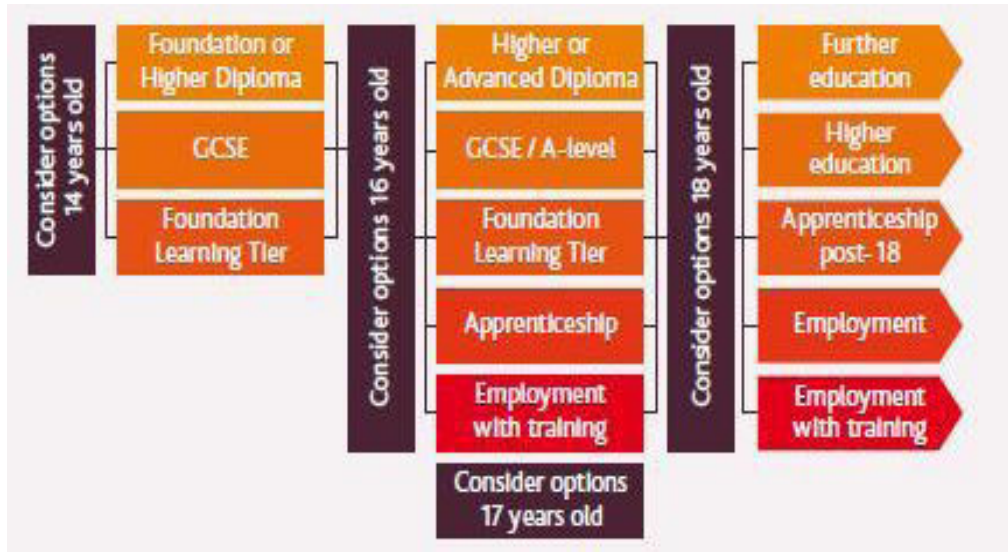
Consider options 14 years old

Foundation or Higher Diploma

GCSE

Foundation Learning Tier

Consider options 16 years old

Higher or Advanced Diploma

GCSE / A-level

Foundation Learning Tier

Apprenticeship

Employment with training

Consider options 17 years old

Consider options 18 years old

Further education

Higher education

Apprenticeship post-18

Employment

Employment with training